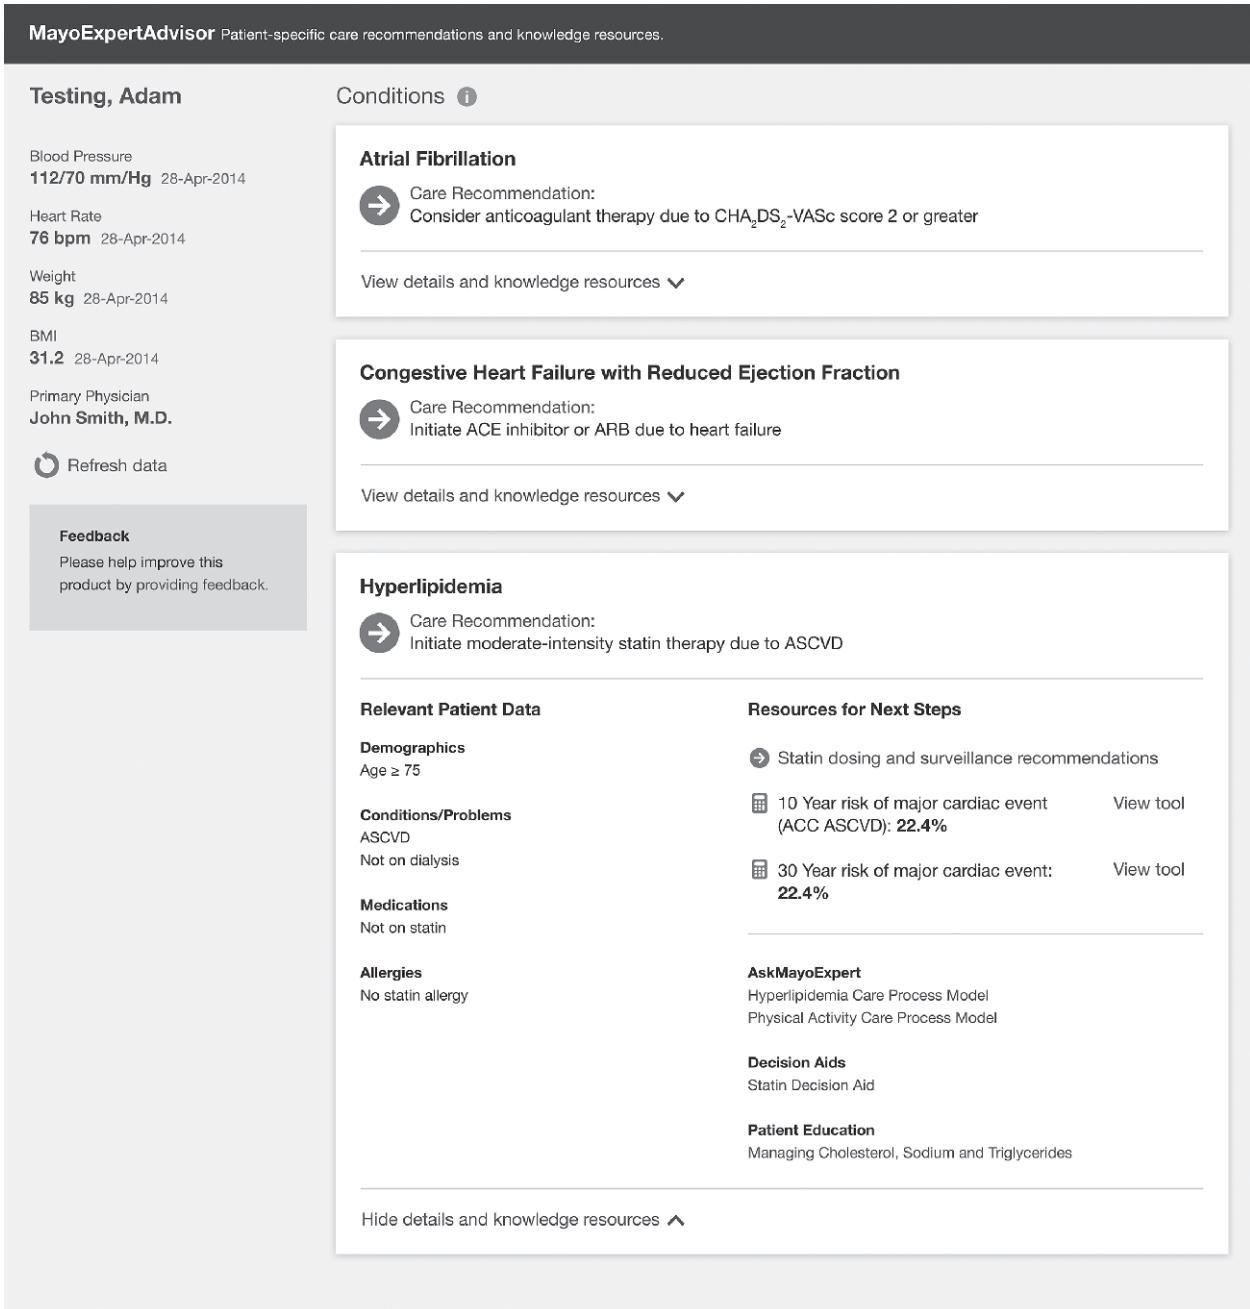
MayoExpertAdvisor Patient-specific care recommendations and knowledge resources.

Testing, Adam

Blood Pressure
112/70 mm/Hg 28-Apr-2014

Heart Rate
76 bpm 28-Apr-2014

Weight
85 kg 28-Apr-2014

BMI
31.2 28-Apr-2014

Primary Physician
John Smith, M.D.

Refresh data

Feedback
Please help improve this product by providing feedback.

Conditions

Atrial Fibrillation

Care Recommendation:
Consider anticoagulant therapy due to $CHA_2DS_2$-VASc score 2 or greater

View details and knowledge resources

Congestive Heart Failure with Reduced Ejection Fraction

Care Recommendation:
Initiate ACE inhibitor or ARB due to heart failure

View details and knowledge resources

Hyperlipidemia

Care Recommendation:
Initiate moderate-intensity statin therapy due to ASCVD

Relevant Patient Data

Demographics
Age ≥ 75

Conditions/Problems
ASCVD
Not on dialysis

Medications
Not on statin

Allergies
No statin allergy

Resources for Next Steps

Statin dosing and surveillance recommendations

10 Year risk of major cardiac event (ACC ASCVD): 22.4% View tool

30 Year risk of major cardiac event: 22.4% View tool

AskMayoExpert
Hyperlipidemia Care Process Model
Physical Activity Care Process Model

Decision Aids
Statin Decision Aid

Patient Education
Managing Cholesterol, Sodium and Triglycerides

Hide details and knowledge resources